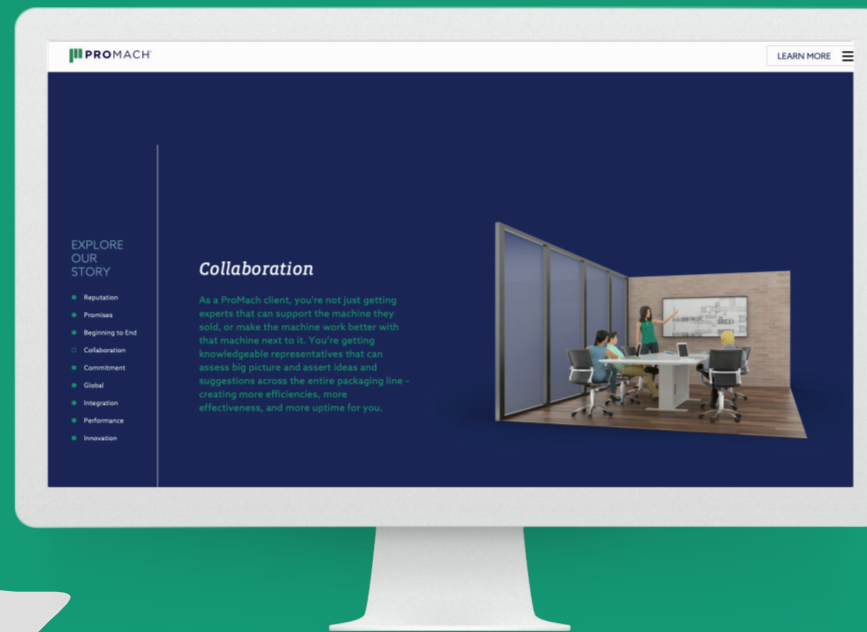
PROMACH

LEARN MORE

EXPLORE OUR STORY

Reputation
Promises
Beginning to End
Collaboration
Commitment
Global
Integration
Performance
Innovation

Collaboration

As a ProMach client, you're not just getting experts that can support the machine they sold, or make the machine work better with that machine next to it. You're getting knowledgeable representatives that can assess big picture and assert ideas and suggestions across the entire packaging line - creating more efficiencies, more effectiveness, and more uptime for you.